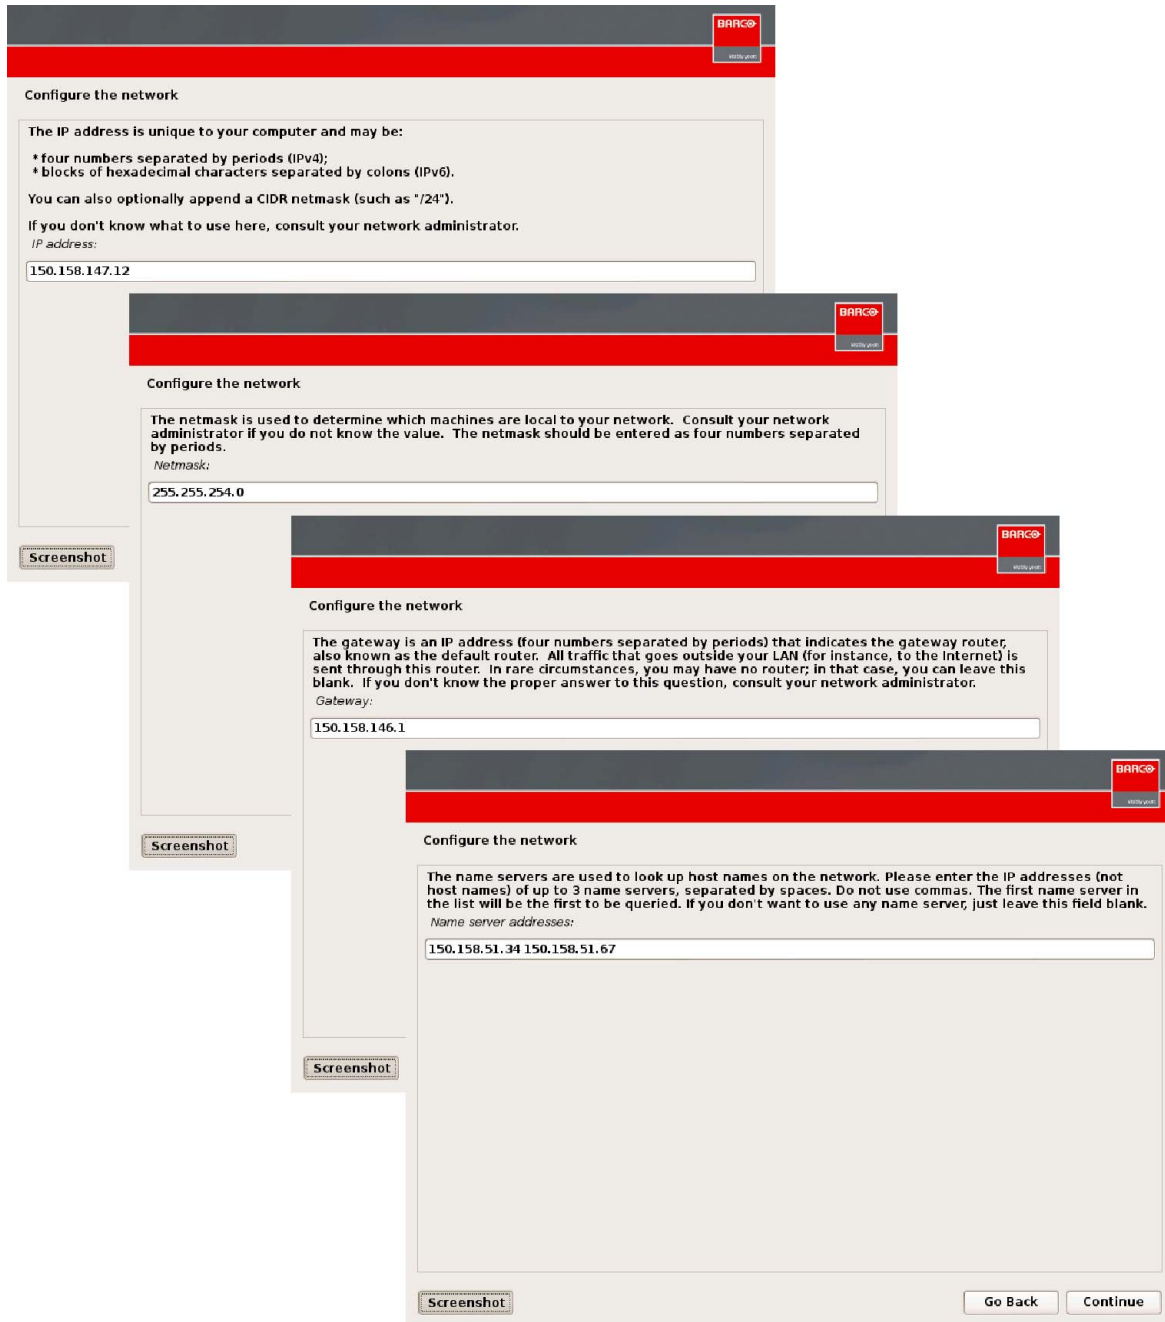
BARCO
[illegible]

Configure the network

The IP address is unique to your computer and may be:

* four numbers separated by periods (IPv4);
* blocks of hexadecimal characters separated by colons (IPv6).

You can also optionally append a CIDR netmask (such as "/24").

If you don't know what to use here, consult your network administrator.
IP address:

150.158.147.12

Screenshot

BARCO
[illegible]

Configure the network

The netmask is used to determine which machines are local to your network. Consult your network administrator if you do not know the value. The netmask should be entered as four numbers separated by periods.
Netmask:

255.255.254.0

Screenshot

BARCO
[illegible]

Configure the network

The gateway is an IP address (four numbers separated by periods) that indicates the gateway router, also known as the default router. All traffic that goes outside your LAN (for instance, to the Internet) is sent through this router. In rare circumstances, you may have no router; in that case, you can leave this blank. If you don't know the proper answer to this question, consult your network administrator.
Gateway:

150.158.146.1

Screenshot

BARCO
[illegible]

Configure the network

The name servers are used to look up host names on the network. Please enter the IP addresses (not host names) of up to 3 name servers, separated by spaces. Do not use commas. The first name server in the list will be the first to be queried. If you don't want to use any name server, just leave this field blank.
Name server addresses:

150.158.51.34 150.158.51.67

Screenshot

Go Back

Continue